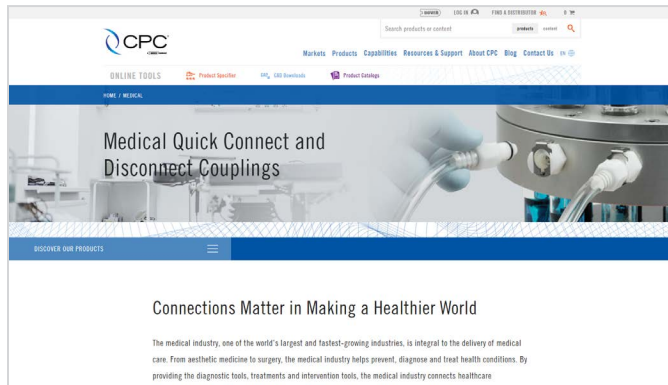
myworld LOG IN FIND A DISTRIBUTOR 0

Search products or content products content

CPC

Markets Products Capabilities Resources & Support About CPC Blog Contact Us EN

ONLINE TOOLS Product Specifier CAD Downloads Product Catalogs

HOME / MEDICAL

Medical Quick Connect and Disconnect Couplings

DISCOVER OUR PRODUCTS

Connections Matter in Making a Healthier World

The medical industry, one of the world's largest and fastest-growing industries, is integral to the delivery of medical care. From aesthetic medicine to surgery, the medical industry helps prevent, diagnose and treat health conditions. By providing the diagnostic tools, treatments and intervention tools, the medical industry connects healthcare